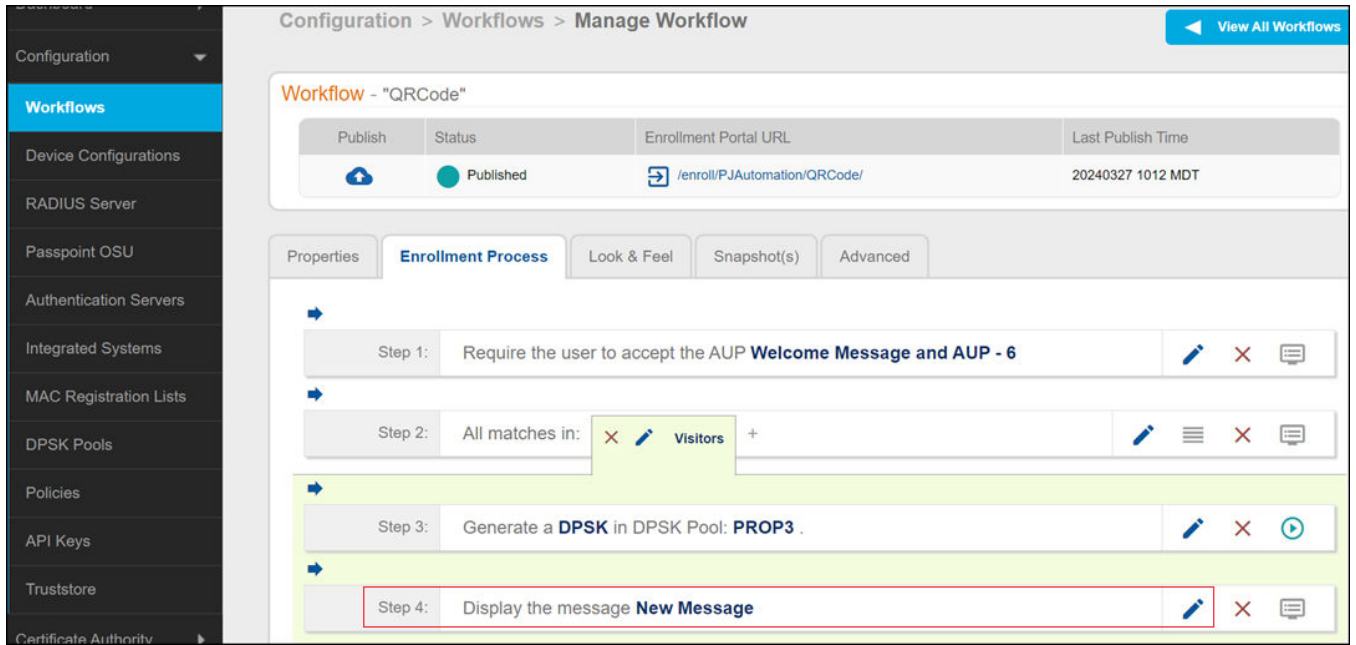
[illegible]

Configuration

Workflows

Device Configurations

RADIUS Server

Passpoint OSU

Authentication Servers

Integrated Systems

MAC Registration Lists

DPSK Pools

Policies

API Keys

Truststore

Certificate Authority

Configuration > Workflows > Manage Workflow

View All Workflows

Workflow - "QRCode"

| Publish | Status | Enrollment Portal URL | Last Publish Time |
|---|---|---|---|
| | Published | /enroll/PJAutomation/QRCode/ | 20240327 1012 MDT |

Properties | Enrollment Process | Look & Feel | Snapshot(s) | Advanced

Step 1: Require the user to accept the AUP **Welcome Message and AUP - 6**

Step 2: All matches in: Visitors +

Step 3: Generate a **DPSK** in DPSK Pool: **PROP3** .

Step 4: Display the message **New Message**